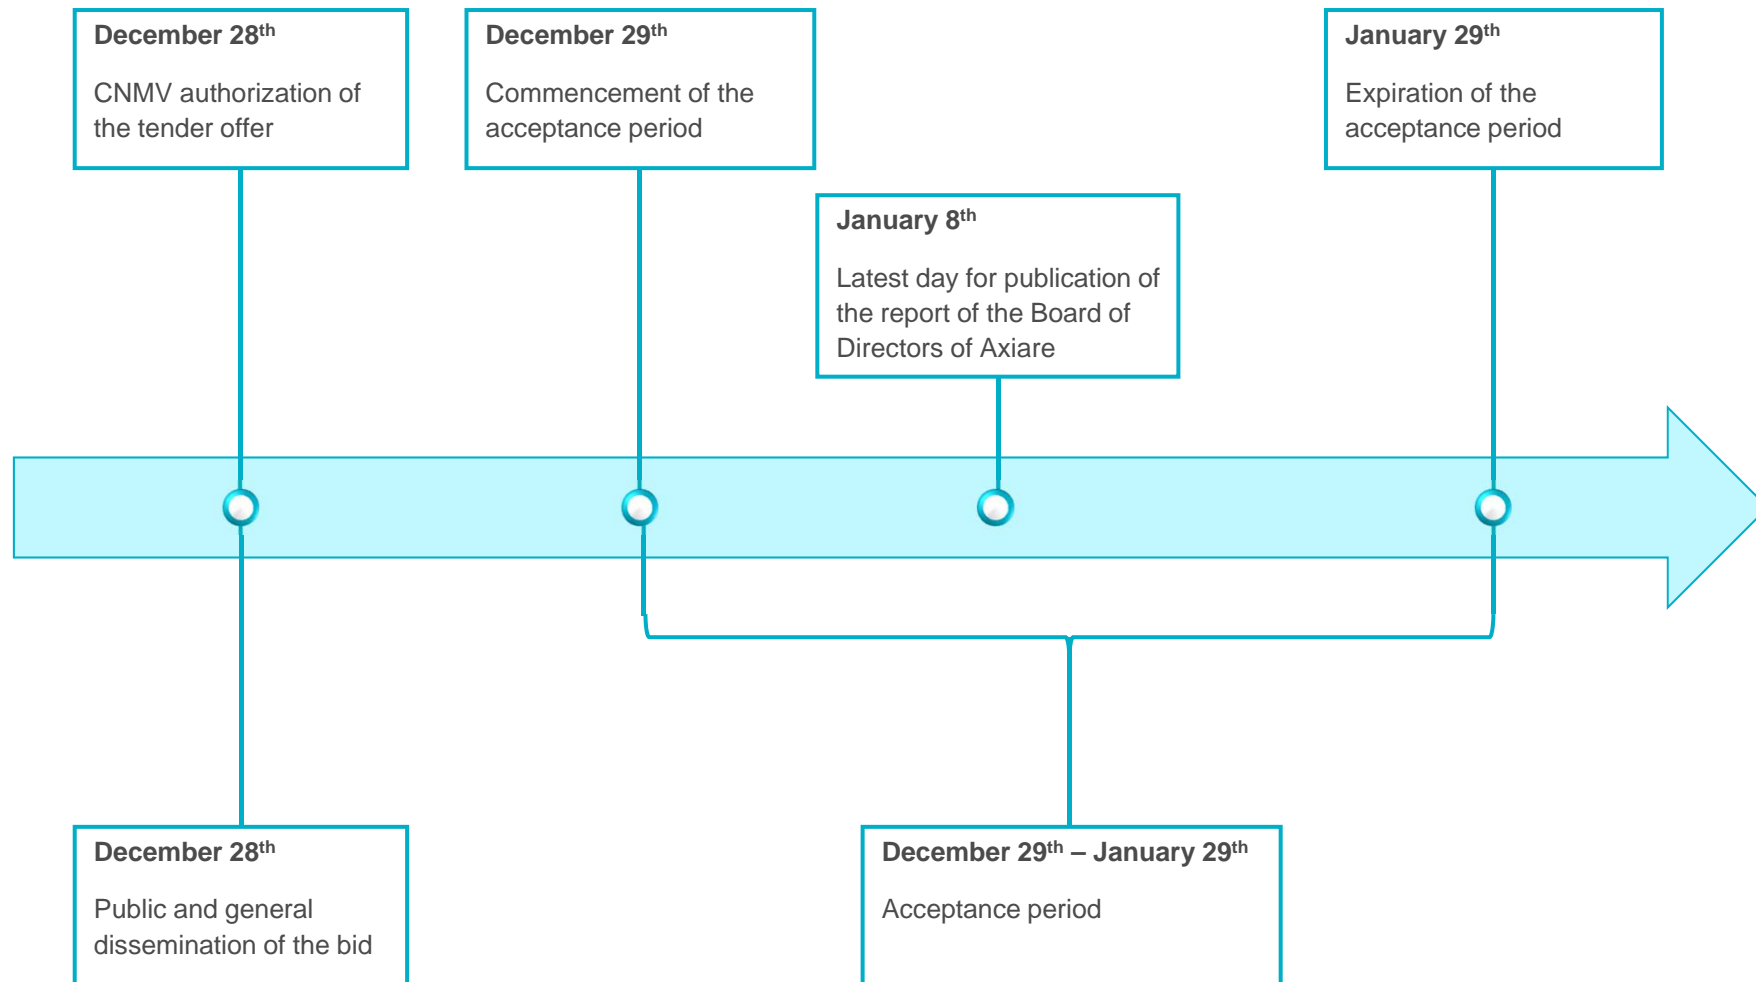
December 28$^{th}$

CNMV authorization of the tender offer

December 29$^{th}$

Commencement of the acceptance period

January 8$^{th}$

Latest day for publication of the report of the Board of Directors of Axiare

January 29$^{th}$

Expiration of the acceptance period

December 28$^{th}$

Public and general dissemination of the bid

December 29$^{th}$ – January 29$^{th}$

Acceptance period